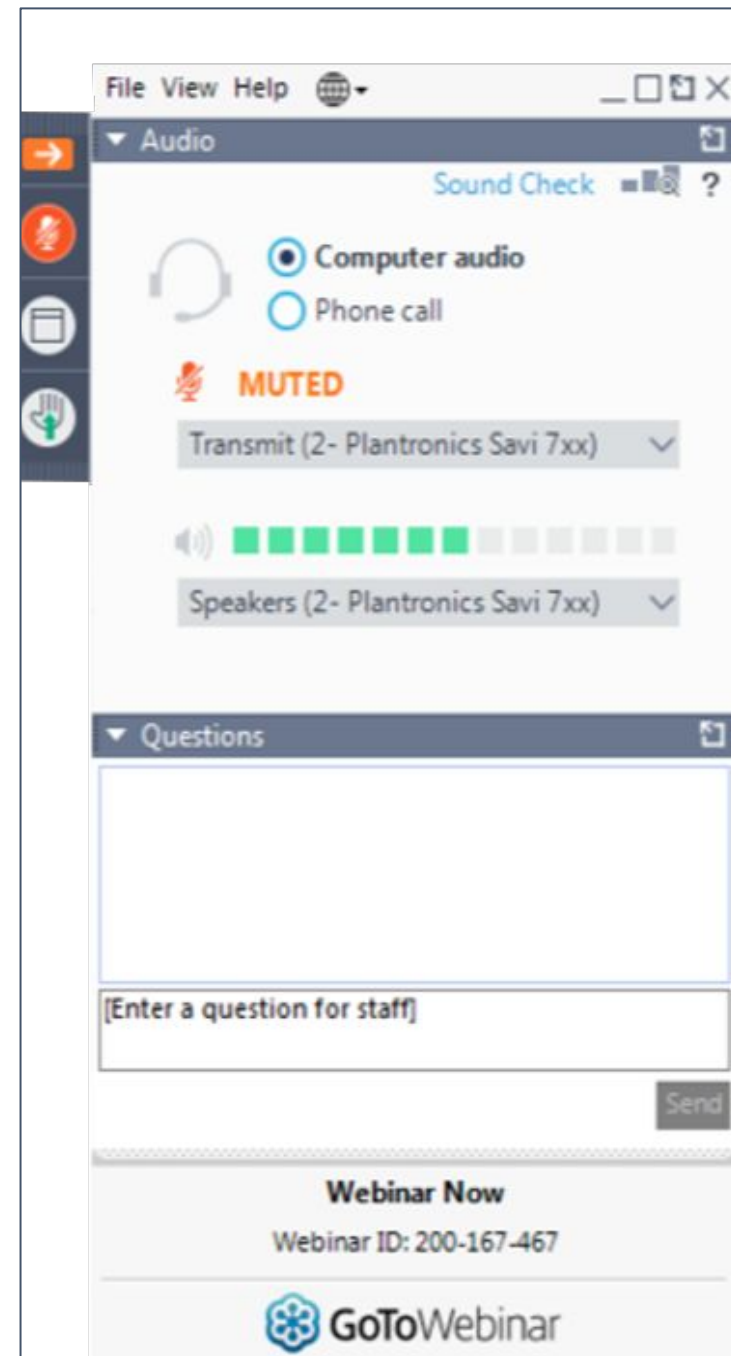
File View Help

Audio

Sound Check ?

Computer audio
Phone call

MUTED

Transmit (2- Plantronics Savi 7xx)

Speakers (2- Plantronics Savi 7xx)

Questions

[Enter a question for staff]

Send

Webinar Now
Webinar ID: 200-167-467

GoToWebinar